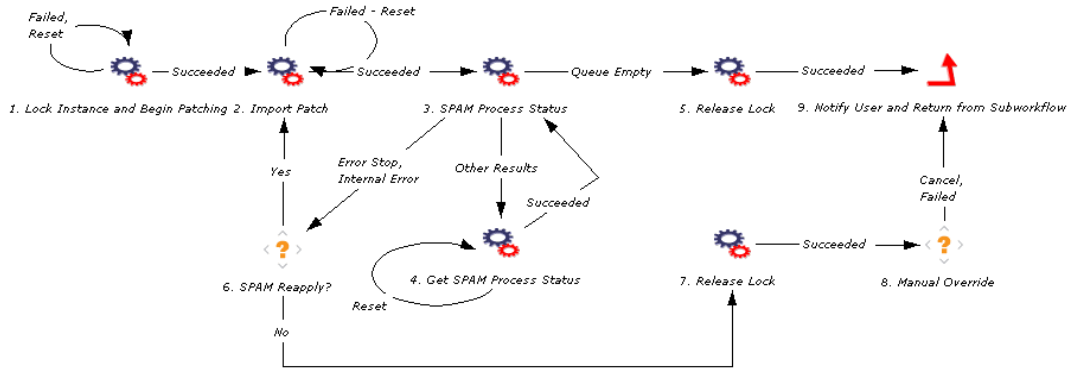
Failed, Reset

Failed - Reset

Succeeded

Succeeded

Queue Empty

Succeeded

1. Lock Instance and Begin Patching

2. Import Patch

3. SPAM Process Status

5. Release Lock

9. Notify User and Return from Subworkflow

Yes

Error Stop, Internal Error

Other Results

Succeeded

Cancel, Failed

?

Succeeded

?

6. SPAM Reapply?

4. Get SPAM Process Status

7. Release Lock

8. Manual Override

Reset

No